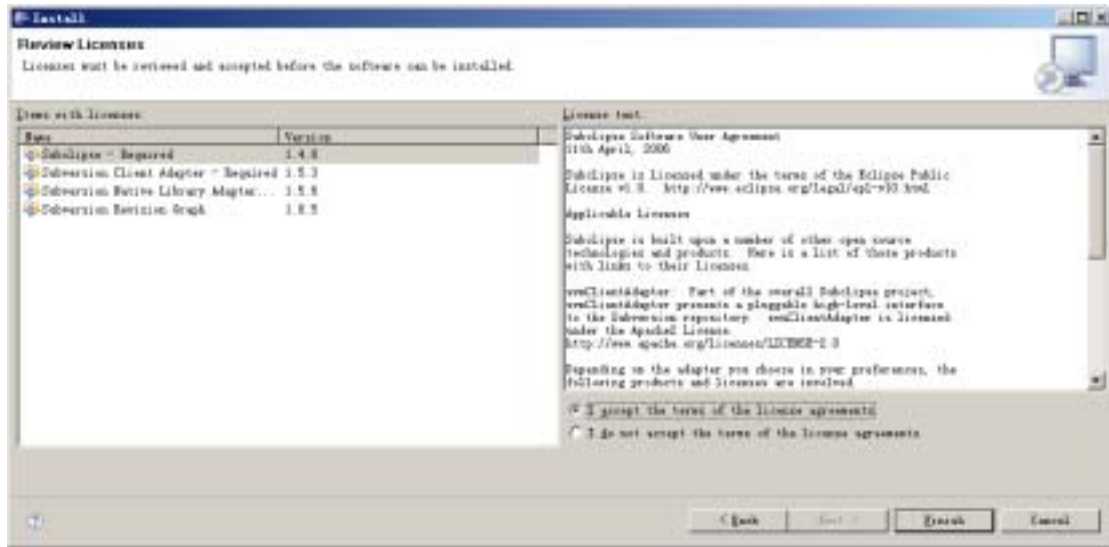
Install

Review Licenses

Licenses must be reviewed and accepted before the software can be installed.

Items with licenses:

| Name | Version |
|---|---|
| Subclipse - Required | 1.4.8 |
| Subversion Client Adapter - Required | 1.5.3 |
| Subversion Native Library Adapter... | 1.5.8 |
| Subversion Revision Graph | 1.0.5 |

License text:

Subclipse Software User Agreement
11th April, 2006

Subclipse is licensed under the terms of the Eclipse Public License v1.0. http://www.eclipse.org/legal/epl-v10.html

Applicable Licenses

Subclipse is built upon a number of other open source technologies and products. Here is a list of those products with links to their licenses.

svnClientAdapter: Part of the overall Subclipse project, svnClientAdapter presents a pluggable high-level interface to the Subversion repository. svnClientAdapter is licensed under the Apache2 License.
http://www.apache.org/licenses/LICENSE-2.0

Depending on the adapter you choose in your preferences, the following products and licenses are involved

I accept the terms of the license agreements

I do not accept the terms of the license agreements

< Back

Next >

Finish

Cancel